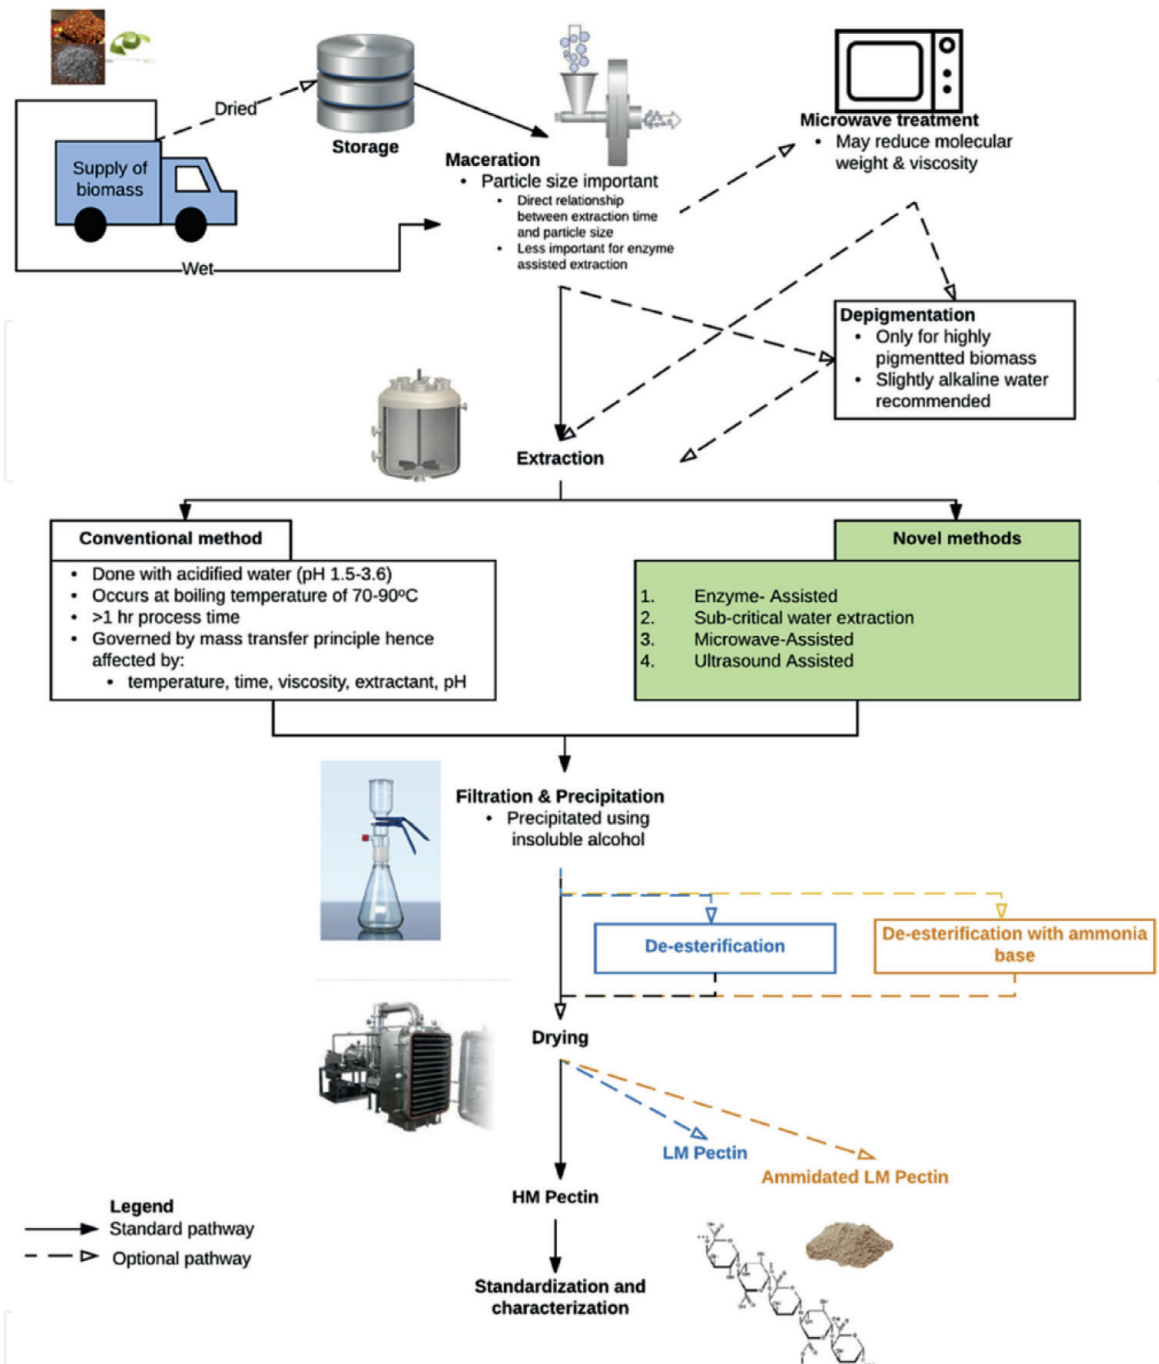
Supply of biomass

Dried

Wet

Storage

Maceration
• Particle size important
• Direct relationship between extraction time and particle size
• Less important for enzyme assisted extraction

Microwave treatment
• May reduce molecular weight & viscosity

Depigmentation
• Only for highly pigmentted biomass
• Slightly alkaline water recommended

Extraction

Conventional method
• Done with acidified water (pH 1.5-3.6)
• Occurs at boiling temperature of 70-90ºC
• >1 hr process time
• Governed by mass transfer principle hence affected by:
• temperature, time, viscosity, extractant, pH

Novel methods
1. Enzyme- Assisted
2. Sub-critical water extraction
3. Microwave-Assisted
4. Ultrasound Assisted

Filtration & Precipitation
• Precipitated using insoluble alcohol

De-esterification

De-esterification with ammonia base

Drying

LM Pectin

Ammidated LM Pectin

HM Pectin

Standardization and characterization

Legend
Standard pathway
Optional pathway